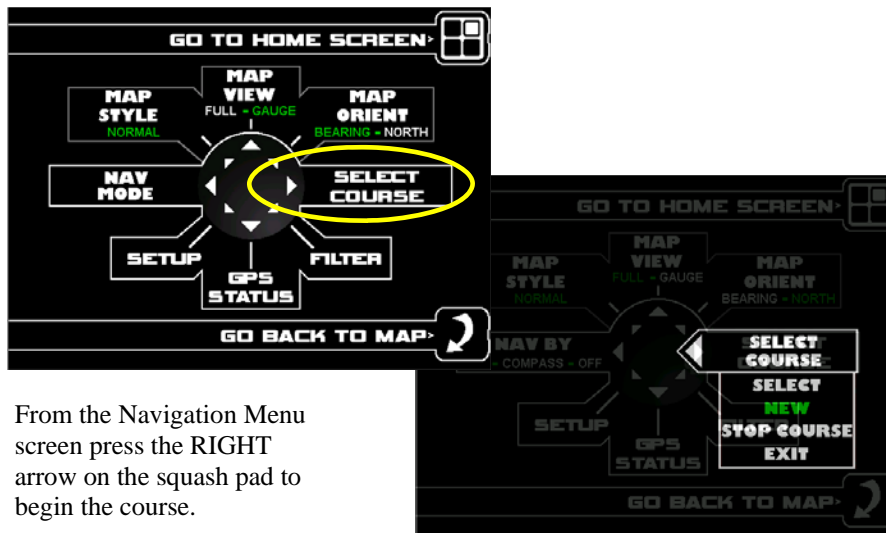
GO TO HOME SCREEN

MAP VIEW
FULL - GAUGE

MAP STYLE
NORMAL

MAP ORIENT
BEARING - NORTH

NAV MODE

SELECT COURSE

SETUP

GPS STATUS

FILTER

GO BACK TO MAP

GO TO HOME SCREEN

MAP VIEW
FULL - GAUGE

MAP STYLE
NORMAL

MAP ORIENT
BEARING - NORTH

NAV BY
- COMPASS - OFF

SELECT COURSE

SELECT
NEW
STOP COURSE
EXIT

SETUP

GPS STATUS

GO BACK TO MAP

From the Navigation Menu screen press the RIGHT arrow on the squash pad to begin the course.